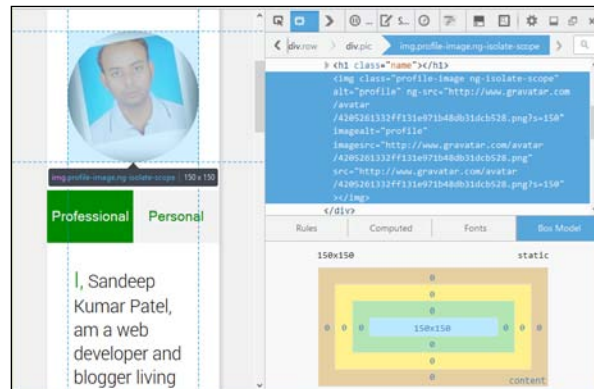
img.profile-image.ng-isolate-scope | 150 x 150

Professional

Personal

I, Sandeep Kumar Patel, am a web developer and blogger living

div.row

div.pic

img.profile-image.ng-isolate-scope

<h1 class="name"></h1>
<img class="profile-image ng-isolate-scope" alt="profile" ng-src="http://www.gravatar.com/avatar/4205261332ff131e971b48db31dcb528.png?s=150" imagealt="profile" imagesrc="http://www.gravatar.com/avatar/4205261332ff131e971b48db31dcb528.png" src="http://www.gravatar.com/avatar/4205261332ff131e971b48db31dcb528.png?s=150">
</img>
</div>

Rules

Computed

Fonts

Box Model

150x150

static

0

0

0

0

0

0

0

150x150

0

0

0

0

0

content